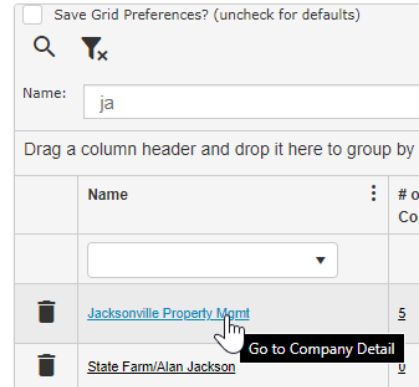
Save Grid Preferences? (uncheck for defaults)

Name: ja

Drag a column header and drop it here to group by

| | Name | # o Co |
|---|---|---|
| | | |
| | Jacksonville Property Mgmt | 5 |
| | State Farm/Alan Jackson | 0 |

Go to Company Detail